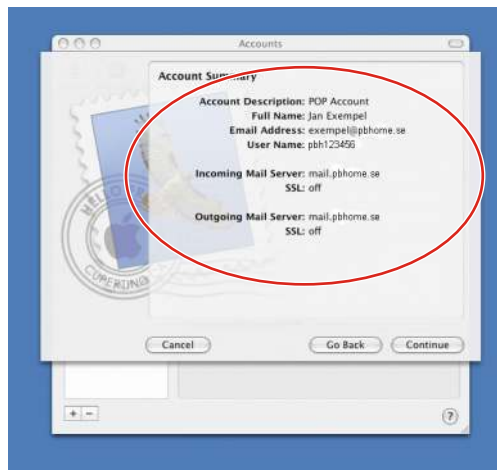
Accounts

Account Summary

Account Description: POP Account
Full Name: Jan Exempel
Email Address: exempel@pbhome.se
User Name: pbh123456

Incoming Mail Server: mail.pbhome.se
SSL: off

Outgoing Mail Server: mail.pbhome.se
SSL: off

HELLO
CUPERTINO

Cancel
Go Back
Continue

+ −
?